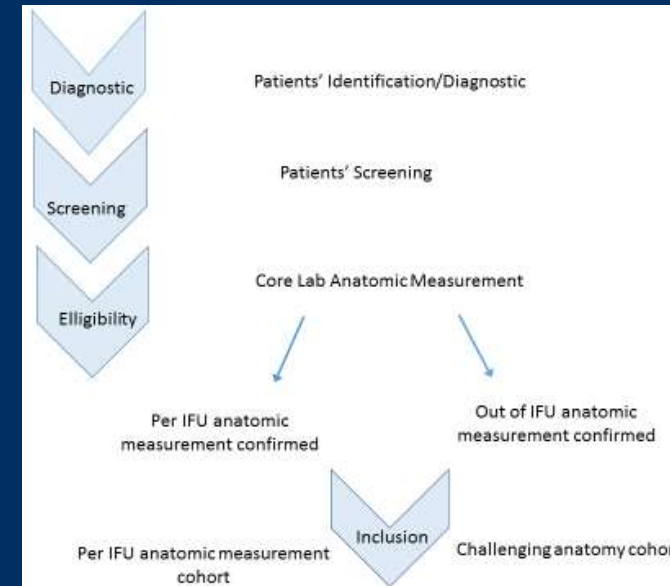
Diagnostic

Patients' Identification/Diagnostic

Screening

Patients' Screening

Elligibility

Core Lab Anatomic Measurement

Per IFU anatomic measurement confirmed

Out of IFU anatomic measurement confirmed

Inclusion

Per IFU anatomic measurement cohort

Challenging anatomy cohor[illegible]